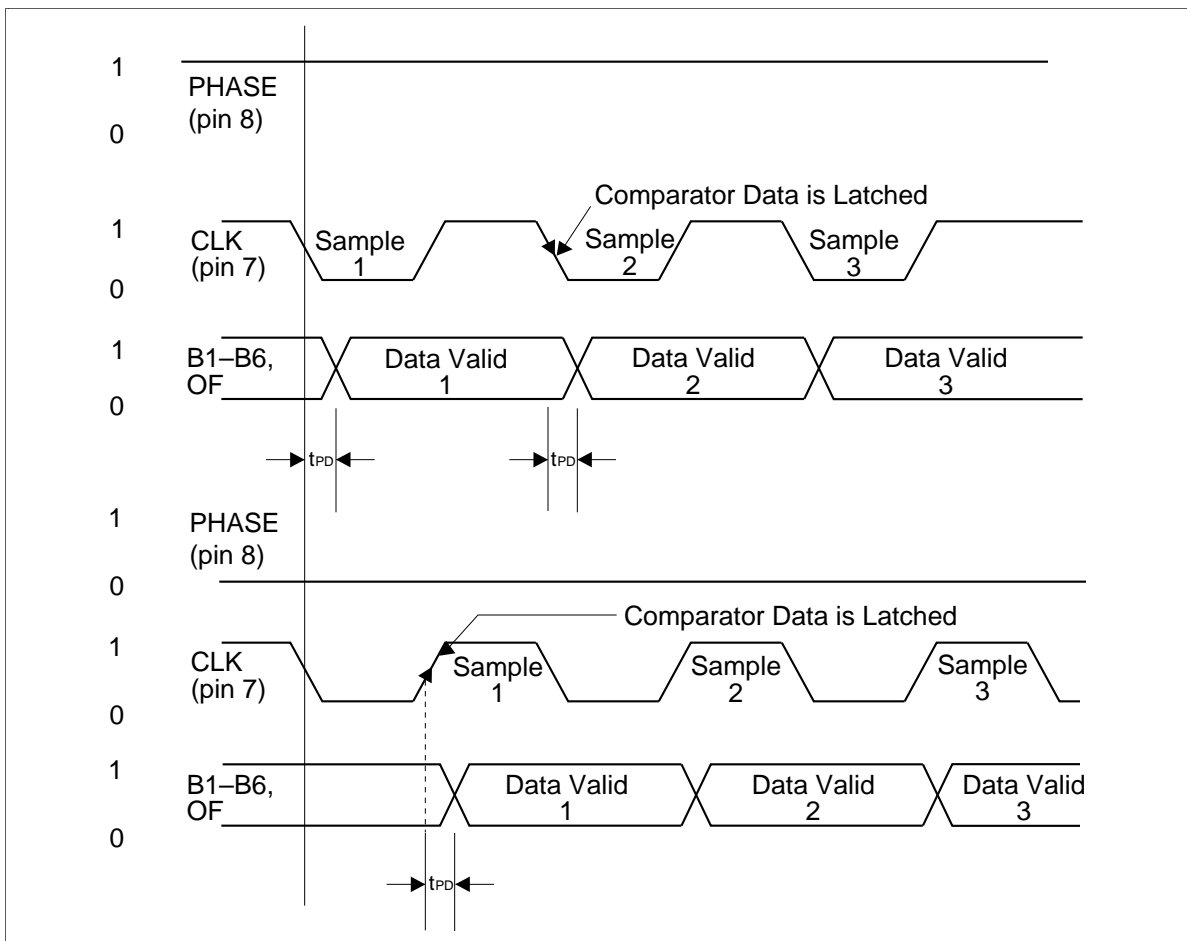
1
PHASE
(pin 8)
0

Comparator Data is Latched

1
CLK
(pin 7)
0

Sample
1

Sample
2

Sample
3

1
B1–B6,
OF
0

Data Valid
1

Data Valid
2

Data Valid
3

$t_{PD}$

$t_{PD}$

1
PHASE
(pin 8)
0

Comparator Data is Latched

1
CLK
(pin 7)
0

Sample
1

Sample
2

Sample
3

1
B1–B6,
OF
0

Data Valid
1

Data Valid
2

Data Valid
3

$t_{PD}$